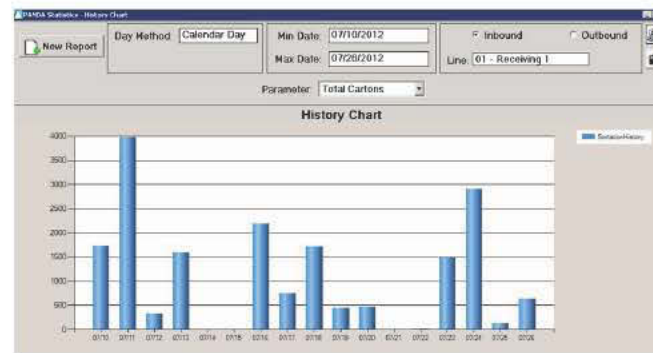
PANDA Statistics - History Chart

New Report

Day Method: Calendar Day

Min Date: 07/10/2012

Max Date: 07/26/2012

Inbound

Outbound

Line: 01 - Receiving 1

Parameter: Total Cartons

History Chart

Scanner History

4000
3500
3000
2500
2000
1500
1000
500
0

07/10 07/11 07/12 07/13 07/14 07/15 07/16 07/17 07/18 07/19 07/20 07/21 07/22 07/23 07/24 07/25 07/26